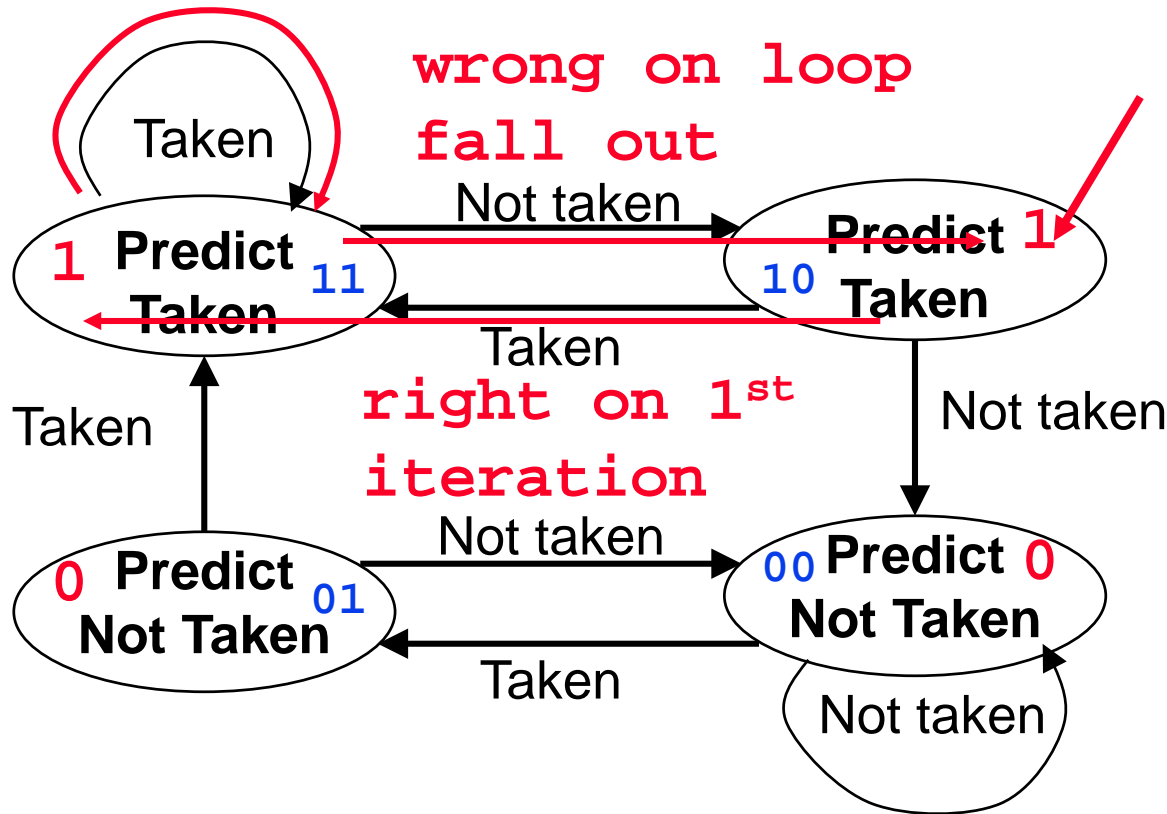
wrong on loop fall out

Taken

Not taken

1 Predict Taken 11

Predict 1 10 Taken

Taken

right on 1$^{st}$ iteration

Taken

Not taken

Not taken

0 Predict Not Taken 01

00 Predict 0 Not Taken

Taken

Not taken